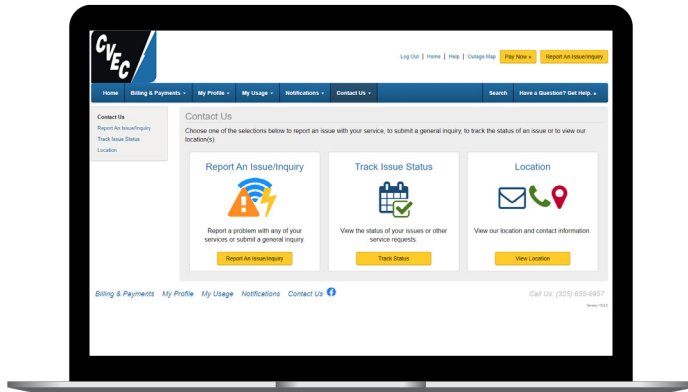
CVEC

Log Out | Home | Help | Outage Map Pay Now » Report An Issue/Inquiry

Home Billing & Payments ▾ My Profile ▾ My Usage ▾ Notifications ▾ Contact Us ▾ Search Have a Question? Get Help. »

Contact Us
Report An Issue/Inquiry
Track Issue Status
Location

Contact Us

Choose one of the selections below to report an issue with your service, to submit a general inquiry, to track the status of an issue or to view our location(s).

Report An Issue/Inquiry

Report a problem with any of your services or submit a general inquiry.

Report An Issue/Inquiry

Track Issue Status

View the status of your issues or other service requests.

Track Status

Location

View our location and contact information.

View Location

Billing & Payments My Profile My Usage Notifications Contact Us

Call Us: (325) 655-6957

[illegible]